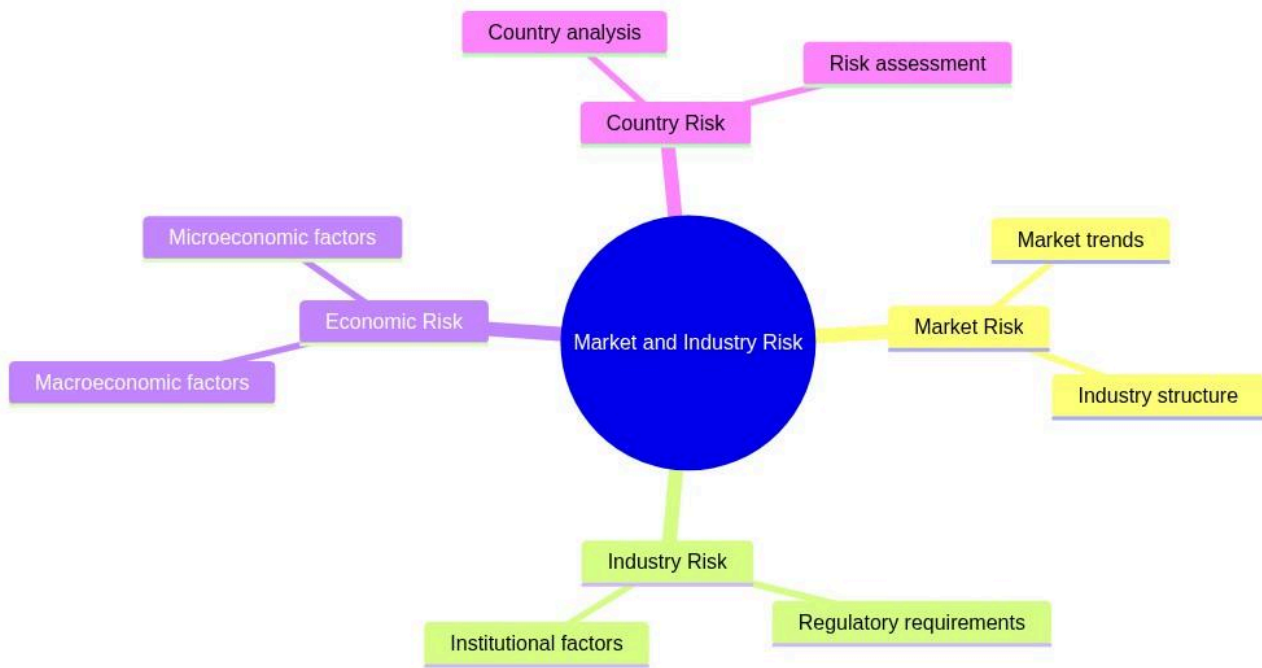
Country analysis

Risk assessment

Country Risk

Microeconomic factors

Economic Risk

Macroeconomic factors

Market and Industry Risk

Market trends

Market Risk

Industry structure

Industry Risk

Institutional factors

Regulatory requirements